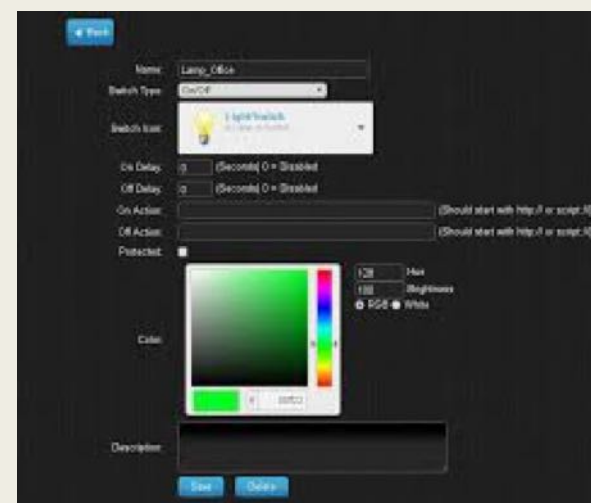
◄ Back

Name: Lamp_Office

Switch Type: On/Off

Switch Icon: Light/Switch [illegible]

On Delay: 0 (Seconds) 0 = Disabled

Off Delay: 0 (Seconds) 0 = Disabled

On Action: (Should start with http:// or script://)

Off Action: (Should start with http:// or script://)

Protected:

Color:

128 Hue
100 Brightness
RGB White

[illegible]

Description:

Save Delete